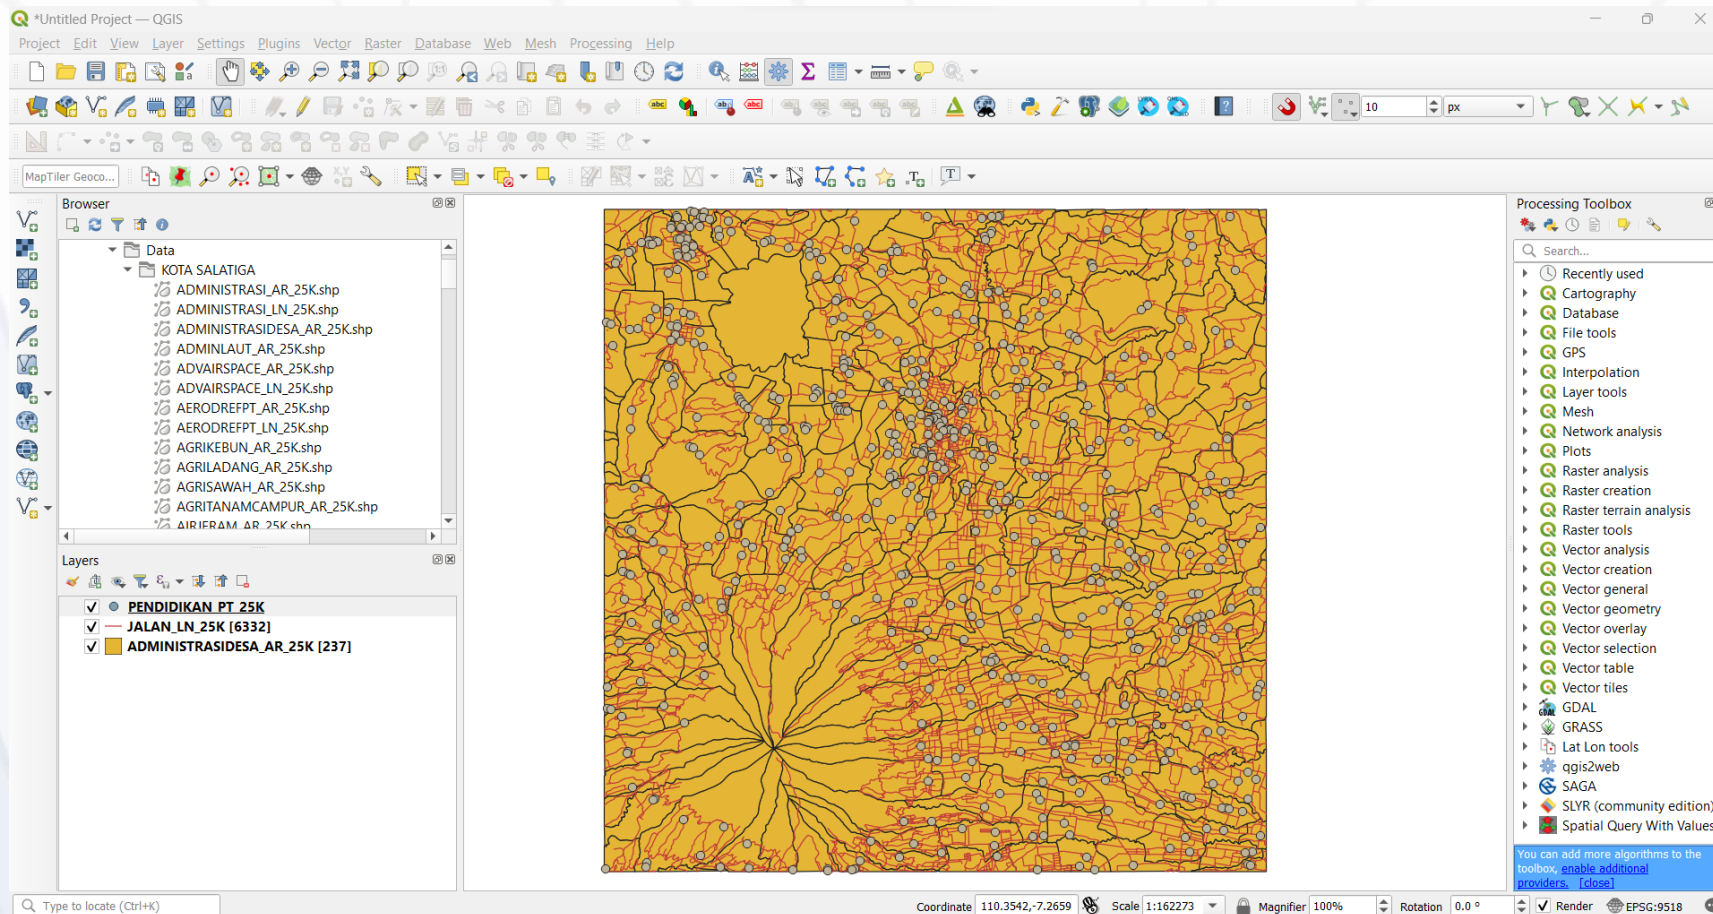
*Untitled Project — QGIS

Project Edit View Layer Settings Plugins Vector Raster Database Web Mesh Processing Help

10 px

MapTiler Geoco...

Browser

Data
KOTA SALATIGA
ADMINISTRASI_AR_25K.shp
ADMINISTRASI_LN_25K.shp
ADMINISTRASIDESA_AR_25K.shp
ADMINLAUT_AR_25K.shp
ADVAIRSPACE_AR_25K.shp
ADVAIRSPACE_LN_25K.shp
AERODREFPT_AR_25K.shp
AERODREFPT_LN_25K.shp
AGRIKEBUN_AR_25K.shp
AGRILADANG_AR_25K.shp
AGRISAWAH_AR_25K.shp
AGRITANAMCAMPUR_AR_25K.shp
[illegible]

Layers

PENDIDIKAN_PT_25K
JALAN_LN_25K [6332]
ADMINISTRASIDESA_AR_25K [237]

Processing Toolbox

Search...
Recently used
Cartography
Database
File tools
GPS
Interpolation
Layer tools
Mesh
Network analysis
Plots
Raster analysis
Raster creation
Raster terrain analysis
Raster tools
Vector analysis
Vector creation
Vector general
Vector geometry
Vector overlay
Vector selection
Vector table
Vector tiles
GDAL
GRASS
Lat Lon tools
qgis2web
SAGA
SLYR (community edition)
Spatial Query With Values

You can add more algorithms to the toolbox, enable additional providers. [close]

Type to locate (Ctrl+K)

Coordinate 110.3542,-7.2659 Scale 1:162273 Magnifier 100% Rotation 0.0 ° Render EPSG:9518